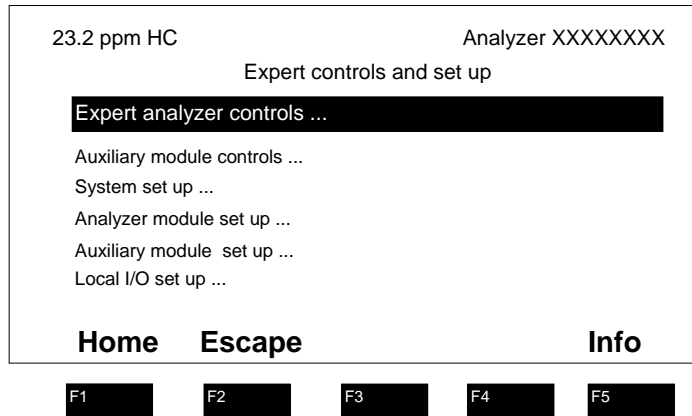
23.2 ppm HC

Analyzer XXXXXXXX

Expert controls and set up

Expert analyzer controls ...

Auxiliary module controls ...
System set up ...
Analyzer module set up ...
Auxiliary module set up ...
Local I/O set up ...

Home Escape Info

F1 F2 F3 F4 F5